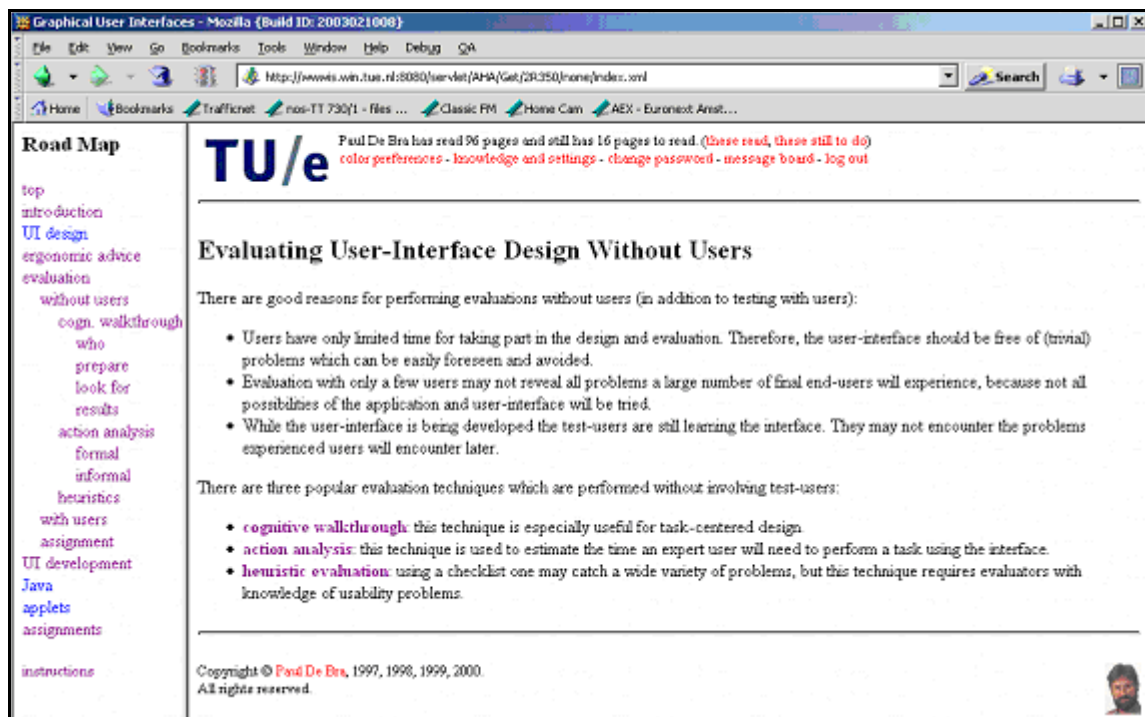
Graphical User Interfaces - Mozilla {Build ID: 2003021008}

File Edit View Go Bookmarks Tools Window Help Debug QA

http://wwwis.win.tue.nl:8080/servlet/AHA/Get/2R350/none/index.xml

Search

Home Bookmarks Trafficnet nos-TT 730/1 - files ... Classic FM Home Cam AEX - Euronext Amst...

Road Map

top
introduction
UI design
ergonomic advice
evaluation
without users
cogn. walkthrough
who
prepare
look for
results
action analysis
formal
informal
heuristics
with users
assignment
UI development
Java
applets
assignments

instructions

TU/e

Paul De Bra has read 96 pages and still has 16 pages to read. (these read, these still to do)
color preferences - knowledge and settings - change password - message board - log out

Evaluating User-Interface Design Without Users

There are good reasons for performing evaluations without users (in addition to testing with users):

• Users have only limited time for taking part in the design and evaluation. Therefore, the user-interface should be free of (trivial) problems which can be easily foreseen and avoided.
• Evaluation with only a few users may not reveal all problems a large number of final end-users will experience, because not all possibilities of the application and user-interface will be tried.
• While the user-interface is being developed the test-users are still learning the interface. They may not encounter the problems experienced users will encounter later.

There are three popular evaluation techniques which are performed without involving test-users:

• cognitive walkthrough: this technique is especially useful for task-centered design.
• action analysis: this technique is used to estimate the time an expert user will need to perform a task using the interface.
• heuristic evaluation: using a checklist one may catch a wide variety of problems, but this technique requires evaluators with knowledge of usability problems.

Copyright © Paul De Bra, 1997, 1998, 1999, 2000.
All rights reserved.